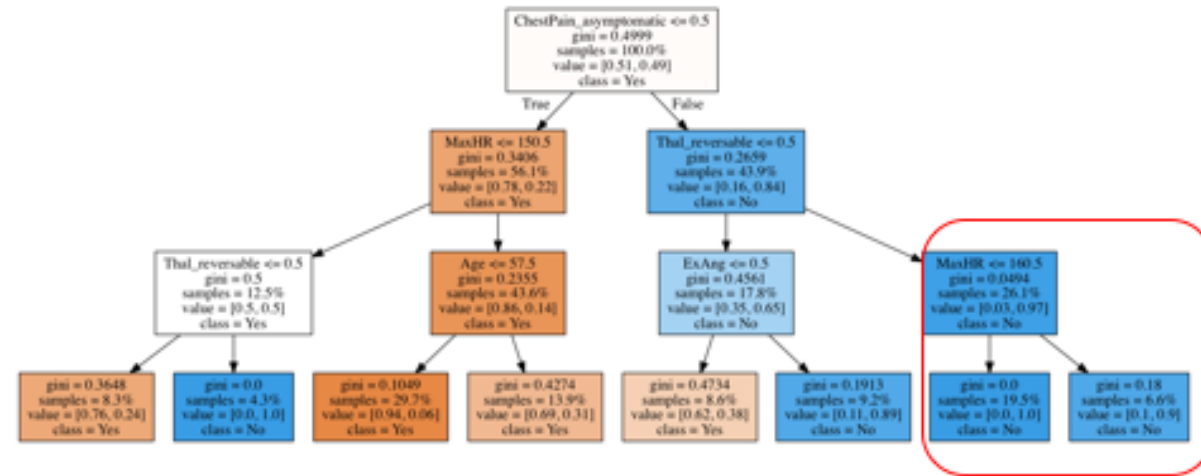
ChestPain_asymptomatic <= 0.5
gini = 0.4999
samples = 100.0%
value = [0.51, 0.49]
class = Yes

True

False

MaxHR <= 150.5
gini = 0.3406
samples = 56.1%
value = [0.78, 0.22]
class = Yes

Thal_reversable <= 0.5
gini = 0.2659
samples = 43.9%
value = [0.16, 0.84]
class = No

Thal_reversable <= 0.5
gini = 0.5
samples = 12.5%
value = [0.5, 0.5]
class = Yes

Age <= 57.5
gini = 0.2355
samples = 43.6%
value = [0.86, 0.14]
class = Yes

ExAng <= 0.5
gini = 0.4561
samples = 17.8%
value = [0.35, 0.65]
class = No

MaxHR <= 160.5
gini = 0.0494
samples = 26.1%
value = [0.03, 0.97]
class = No

gini = 0.3648
samples = 8.3%
value = [0.76, 0.24]
class = Yes

gini = 0.0
samples = 4.3%
value = [0.0, 1.0]
class = No

gini = 0.1049
samples = 29.7%
value = [0.94, 0.06]
class = Yes

gini = 0.4274
samples = 13.9%
value = [0.69, 0.31]
class = Yes

gini = 0.4734
samples = 8.6%
value = [0.62, 0.38]
class = Yes

gini = 0.1913
samples = 9.2%
value = [0.11, 0.89]
class = No

gini = 0.0
samples = 19.5%
value = [0.0, 1.0]
class = No

gini = 0.18
samples = 6.6%
value = [0.1, 0.9]
class = No